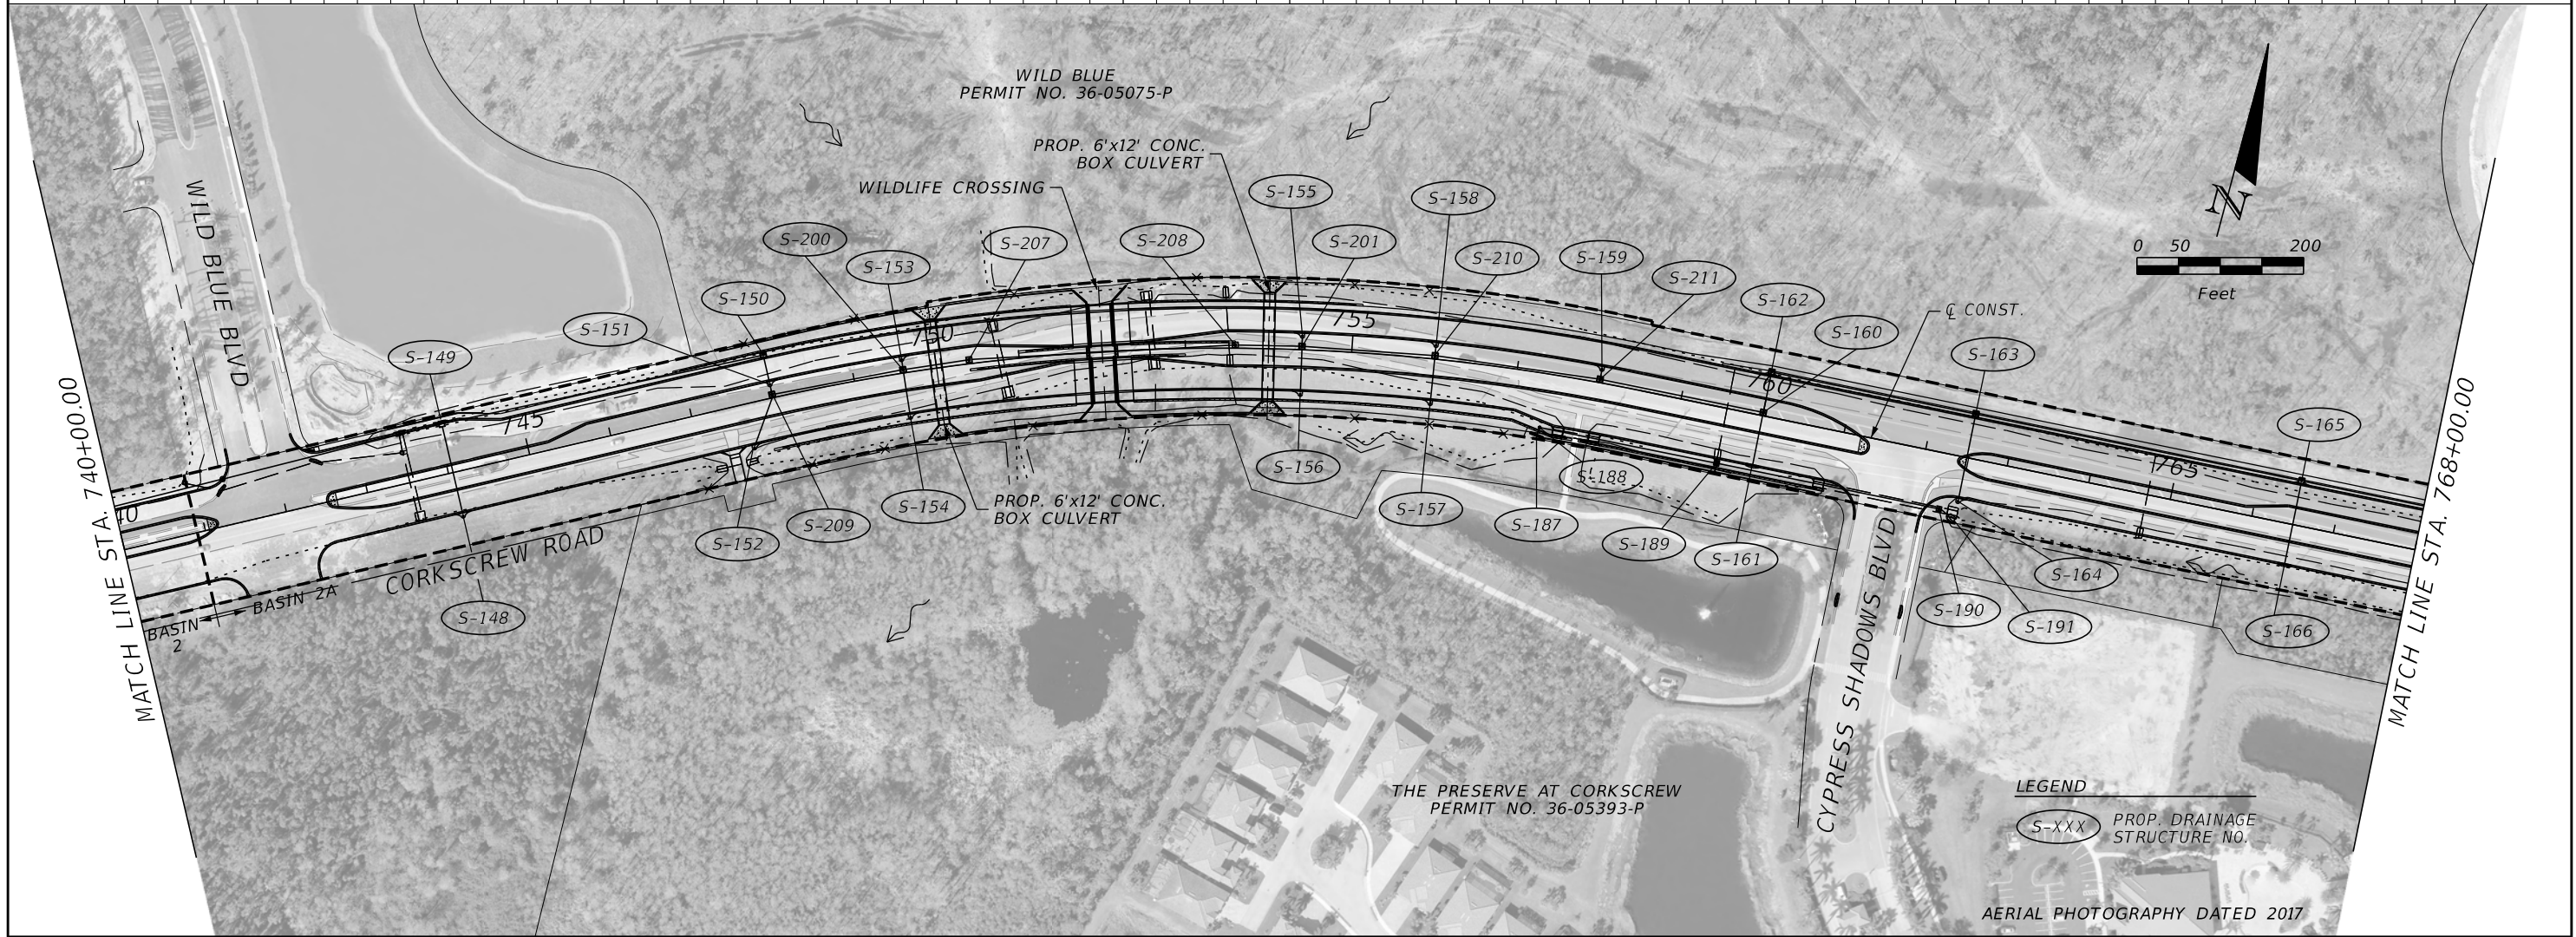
WILD BLUE
PERMIT NO. 36-05075-P

PROP. 6'x12' CONC. BOX CULVERT

WILDLIFE CROSSING

N

0 50 200
Feet

WILD BLUE BLVD

S-200 S-207 S-208 S-155 S-201 S-158 S-210 S-159 S-211 S-162 S-160 S-163 S-165
S-153 S-150 S-151 S-149

℄ CONST.

750 755 760 745 765 740

S-156 S-188 S-157 S-187 S-189 S-161 S-164 S-152 S-209 S-154 S-148 S-190 S-191 S-166

PROP. 6'x12' CONC. BOX CULVERT

MATCH LINE STA. 740+00.00

MATCH LINE STA. 768+00.00

CORKSCREW ROAD

BASIN 2A

BASIN 2

CYPRESS SHADOWS BLVD

THE PRESERVE AT CORKSCREW
PERMIT NO. 36-05393-P

LEGEND
S-XXX PROP. DRAINAGE STRUCTURE NO.

AERIAL PHOTOGRAPHY DATED 2017